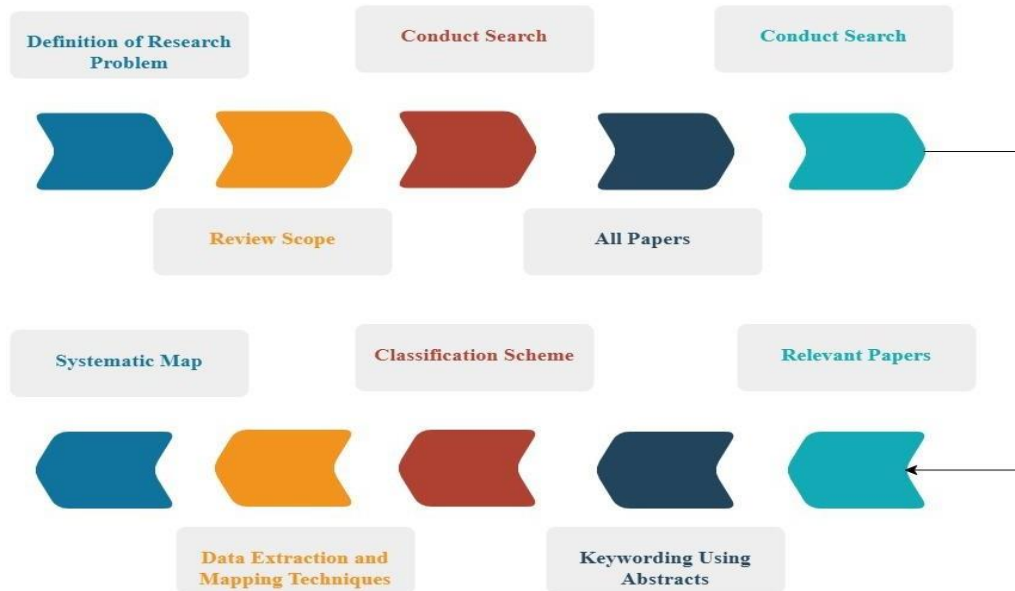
Definition of Research Problem

Conduct Search

Conduct Search

Review Scope

All Papers

Systematic Map

Classification Scheme

Relevant Papers

Data Extraction and Mapping Techniques

Keywording Using Abstracts